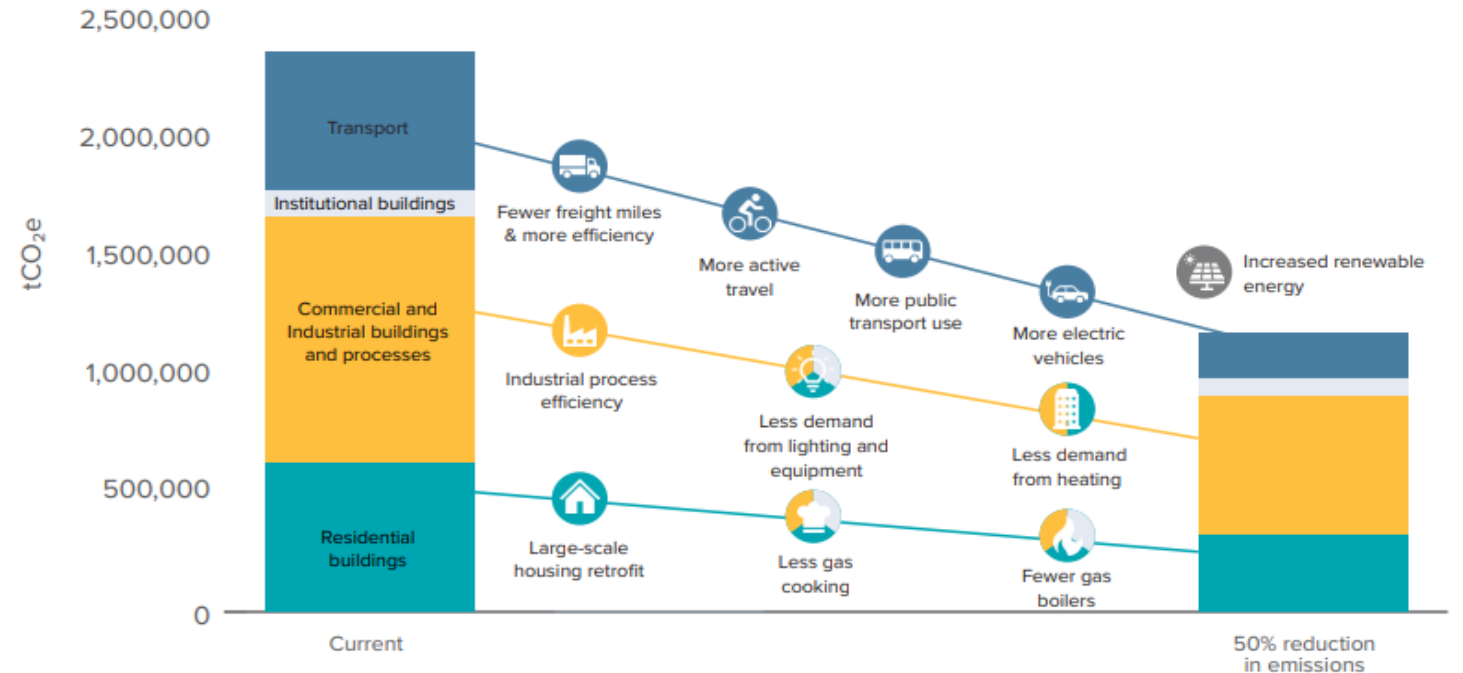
2,500,000
2,000,000
1,500,000
1,000,000
500,000
0

$tCO_2e$

Transport
Institutional buildings
Commercial and Industrial buildings and processes
Residential buildings

Fewer freight miles & more efficiency
More active travel
More public transport use
More electric vehicles
Increased renewable energy

Industrial process efficiency
Less demand from lighting and equipment
Less demand from heating

Large-scale housing retrofit
Less gas cooking
Fewer gas boilers

Current
50% reduction in emissions